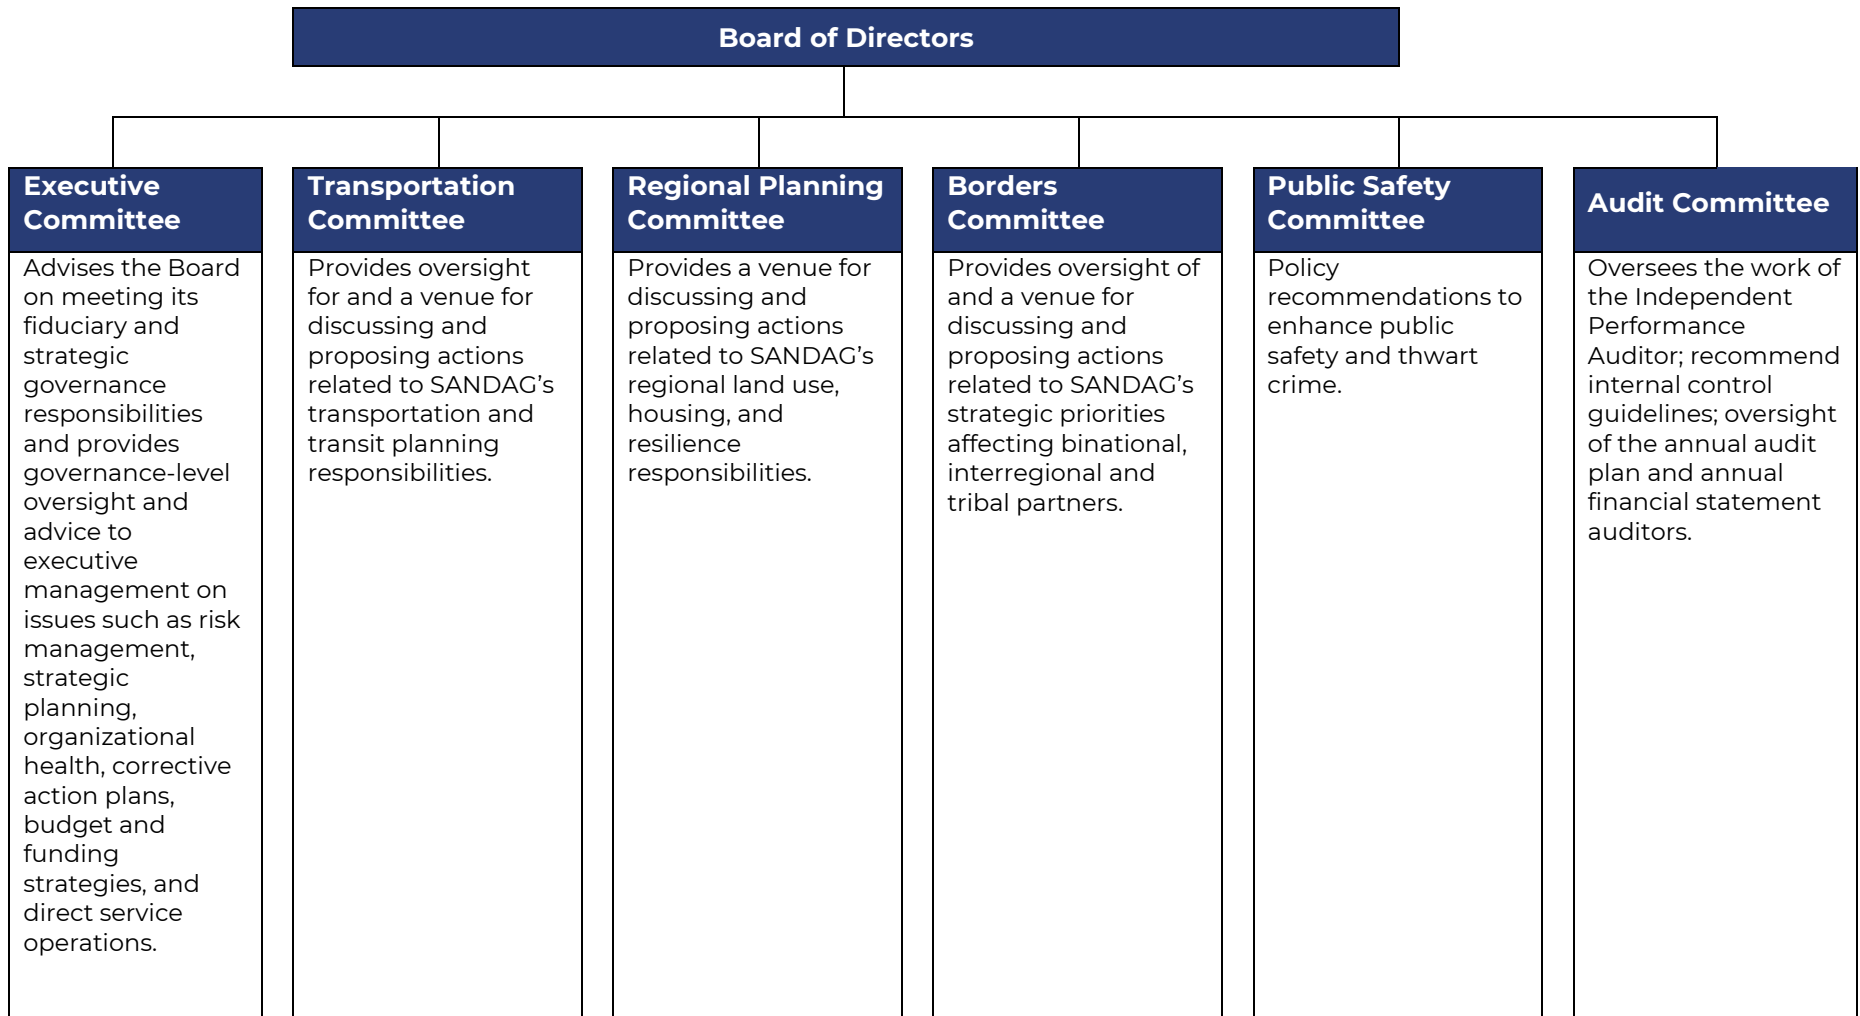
Board of Directors

Executive Committee

Advises the Board on meeting its fiduciary and strategic governance responsibilities and provides governance-level oversight and advice to executive management on issues such as risk management, strategic planning, organizational health, corrective action plans, budget and funding strategies, and direct service operations.

Transportation Committee

Provides oversight for and a venue for discussing and proposing actions related to SANDAG's transportation and transit planning responsibilities.

Regional Planning Committee

Provides a venue for discussing and proposing actions related to SANDAG's regional land use, housing, and resilience responsibilities.

Borders Committee

Provides oversight of and a venue for discussing and proposing actions related to SANDAG's strategic priorities affecting binational, interregional and tribal partners.

Public Safety Committee

Policy recommendations to enhance public safety and thwart crime.

Audit Committee

Oversees the work of the Independent Performance Auditor; recommend internal control guidelines; oversight of the annual audit plan and annual financial statement auditors.